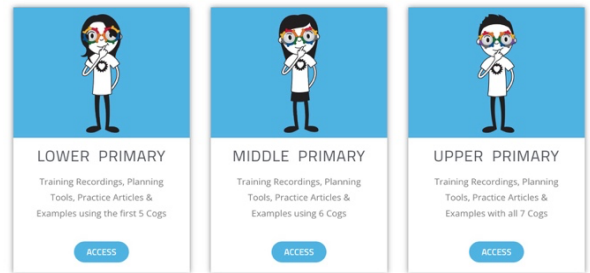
LOWER PRIMARY

Training Recordings, Planning Tools, Practice Articles & Examples using the first 5 Cogs

ACCESS

MIDDLE PRIMARY

Training Recordings, Planning Tools, Practice Articles & Examples using 6 Cogs

ACCESS

UPPER PRIMARY

Training Recordings, Planning Tools, Practice Articles & Examples with all 7 Cogs

ACCESS